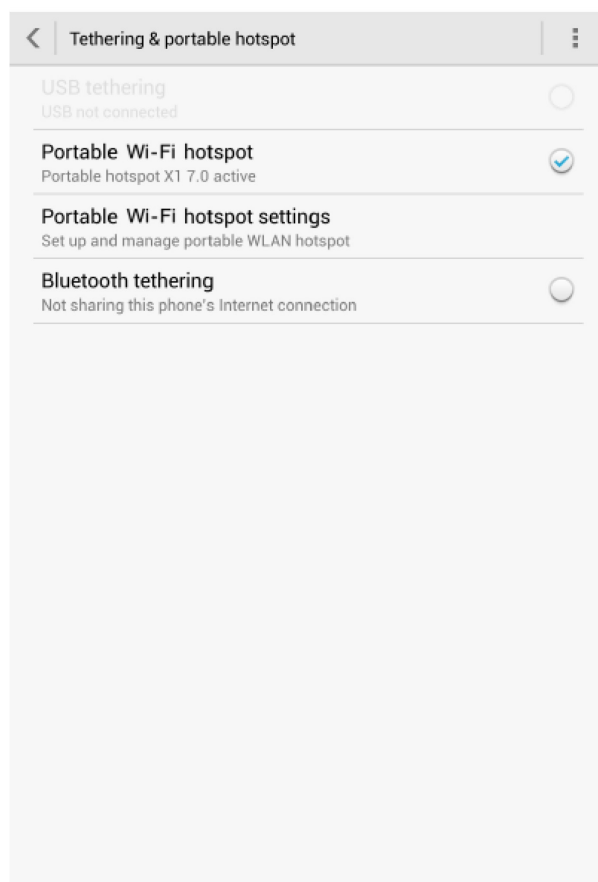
Tethering & portable hotspot

USB tethering
USB not connected

Portable Wi-Fi hotspot
Portable hotspot X1 7.0 active

Portable Wi-Fi hotspot settings
Set up and manage portable WLAN hotspot

Bluetooth tethering
Not sharing this phone's Internet connection